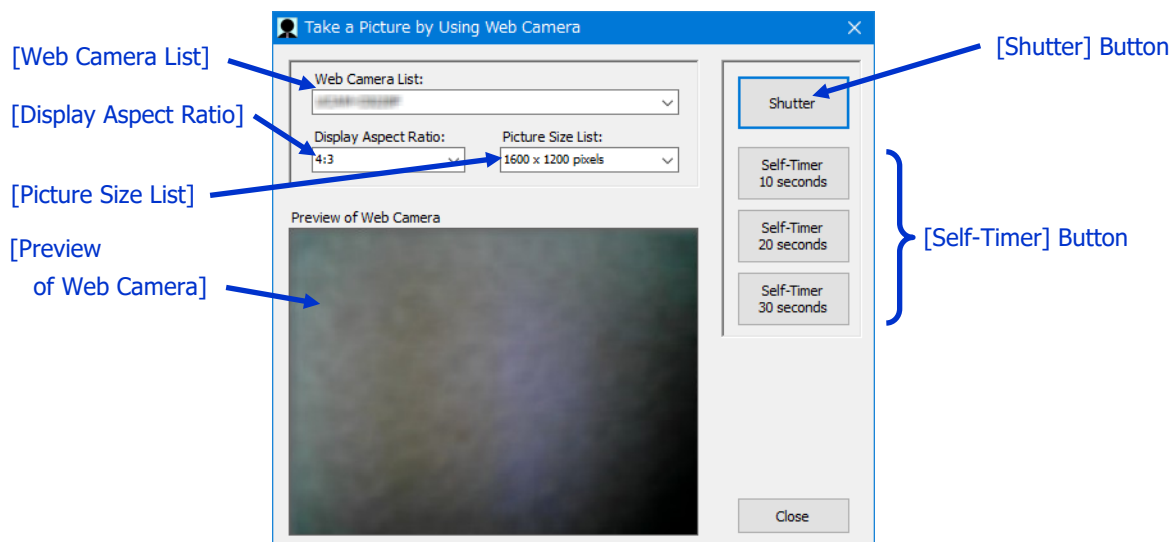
Take a Picture by Using Web Camera

[Web Camera List]

[Display Aspect Ratio]

[Picture Size List]

[Preview of Web Camera]

Web Camera List:

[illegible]

Display Aspect Ratio:

4:3

Picture Size List:

1600 x 1200 pixels

Preview of Web Camera

[Shutter] Button

Shutter

Self-Timer 10 seconds

Self-Timer 20 seconds

Self-Timer 30 seconds

[Self-Timer] Button

Close